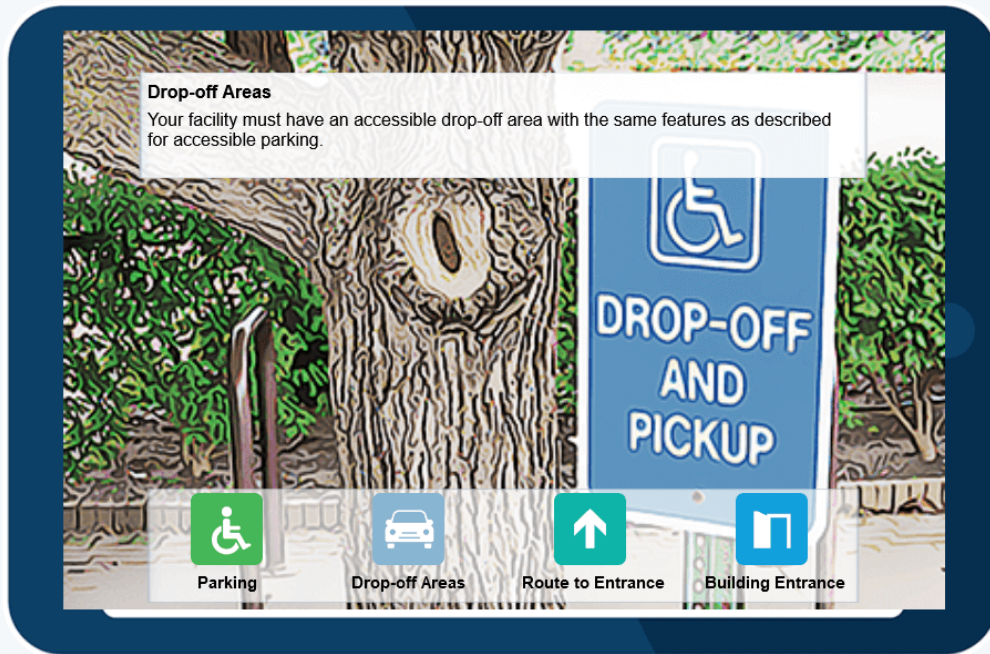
Drop-off Areas
Your facility must have an accessible drop-off area with the same features as described for accessible parking.

DROP-OFF AND PICKUP

Parking
Drop-off Areas
Route to Entrance
Building Entrance